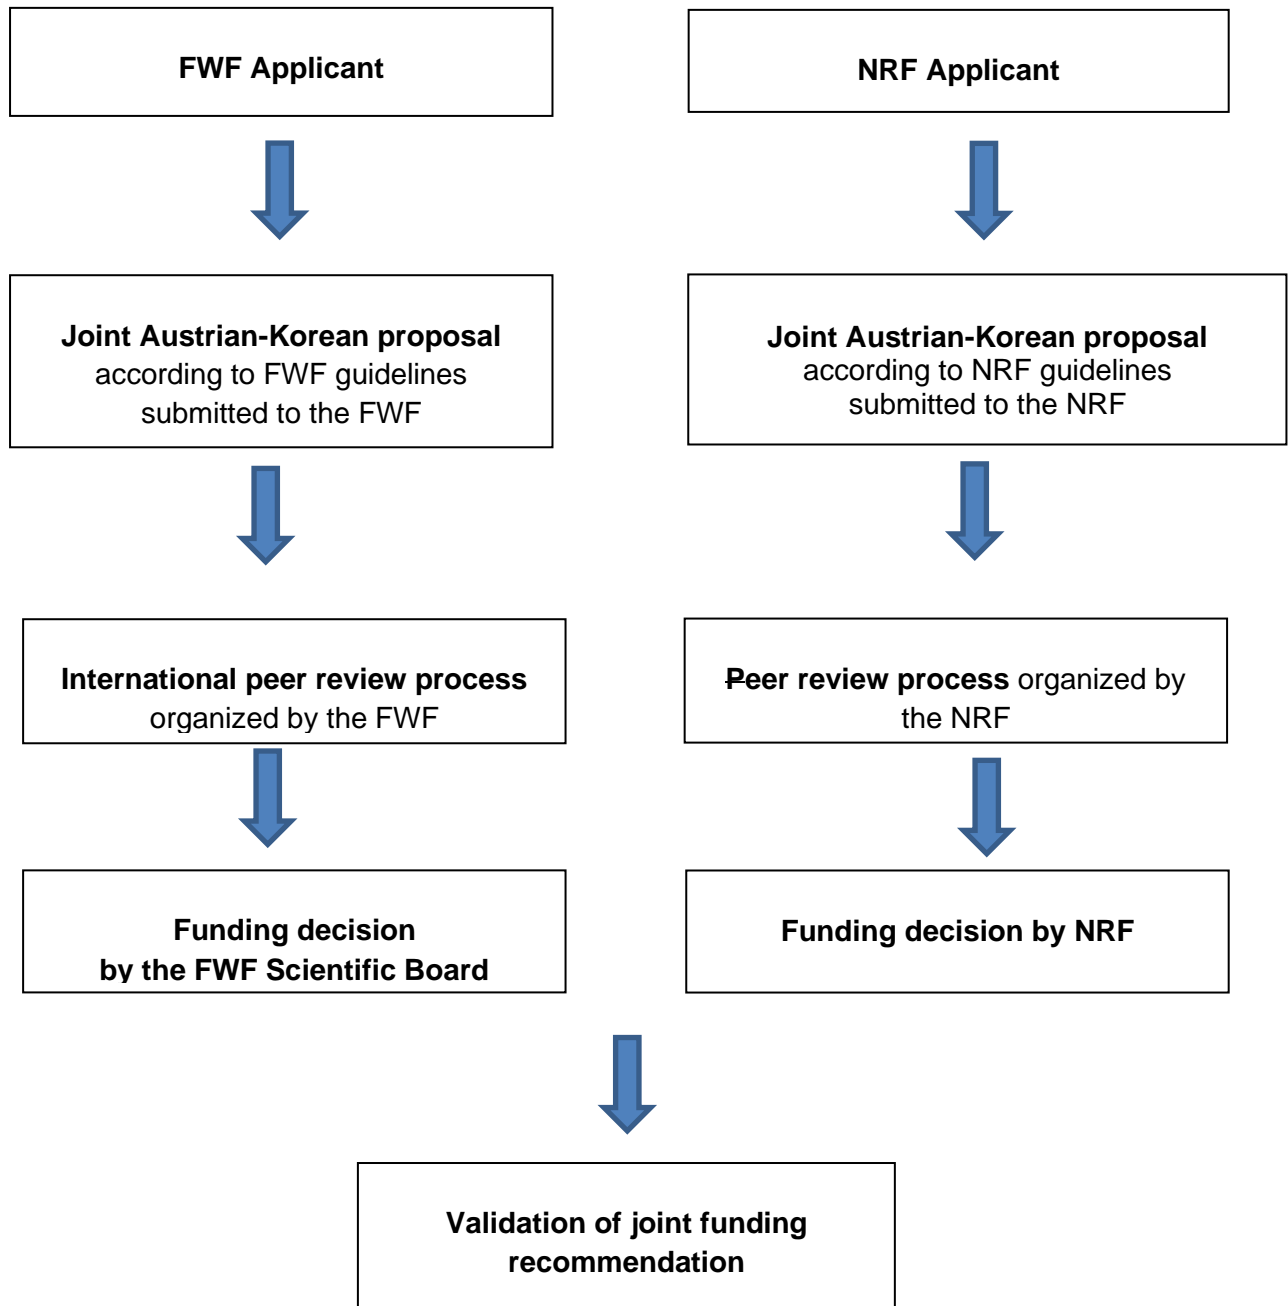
FWF Applicant

NRF Applicant

Joint Austrian-Korean proposal according to FWF guidelines submitted to the FWF

Joint Austrian-Korean proposal according to NRF guidelines submitted to the NRF

International peer review process organized by the FWF

Peer review process organized by the NRF

Funding decision by the FWF Scientific Board

Funding decision by NRF

Validation of joint funding recommendation